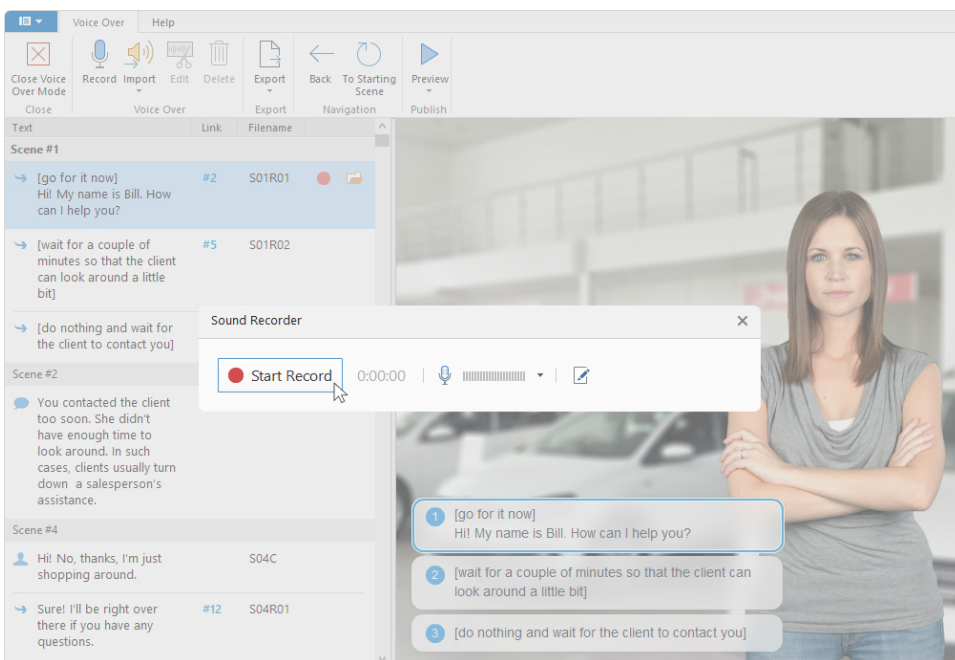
Voice Over Help

Close Voice Over Mode
Close

Record Import Edit Delete
Voice Over

Export
Export

Back To Starting Scene
Navigation

Preview
Publish

| Text | Link | Filename |
|---|---|---|
| Scene #1 | | |
| [go for it now] Hi! My name is Bill. How can I help you? | #2 | S01R01 |
| [wait for a couple of minutes so that the client can look around a little bit] | #5 | S01R02 |
| [do nothing and wait for the client to contact you] | | |
| Scene #2 | | |
| You contacted the client too soon. She didn't have enough time to look around. In such cases, clients usually turn down a salesperson's assistance. | | |
| Scene #4 | | |
| Hi! No, thanks, I'm just shopping around. | | S04C |
| Sure! I'll be right over there if you have any questions. | #12 | S04R01 |

Sound Recorder

Start Record 0:00:00

1 [go for it now]
Hi! My name is Bill. How can I help you?

2 [wait for a couple of minutes so that the client can look around a little bit]

3 [do nothing and wait for the client to contact you]